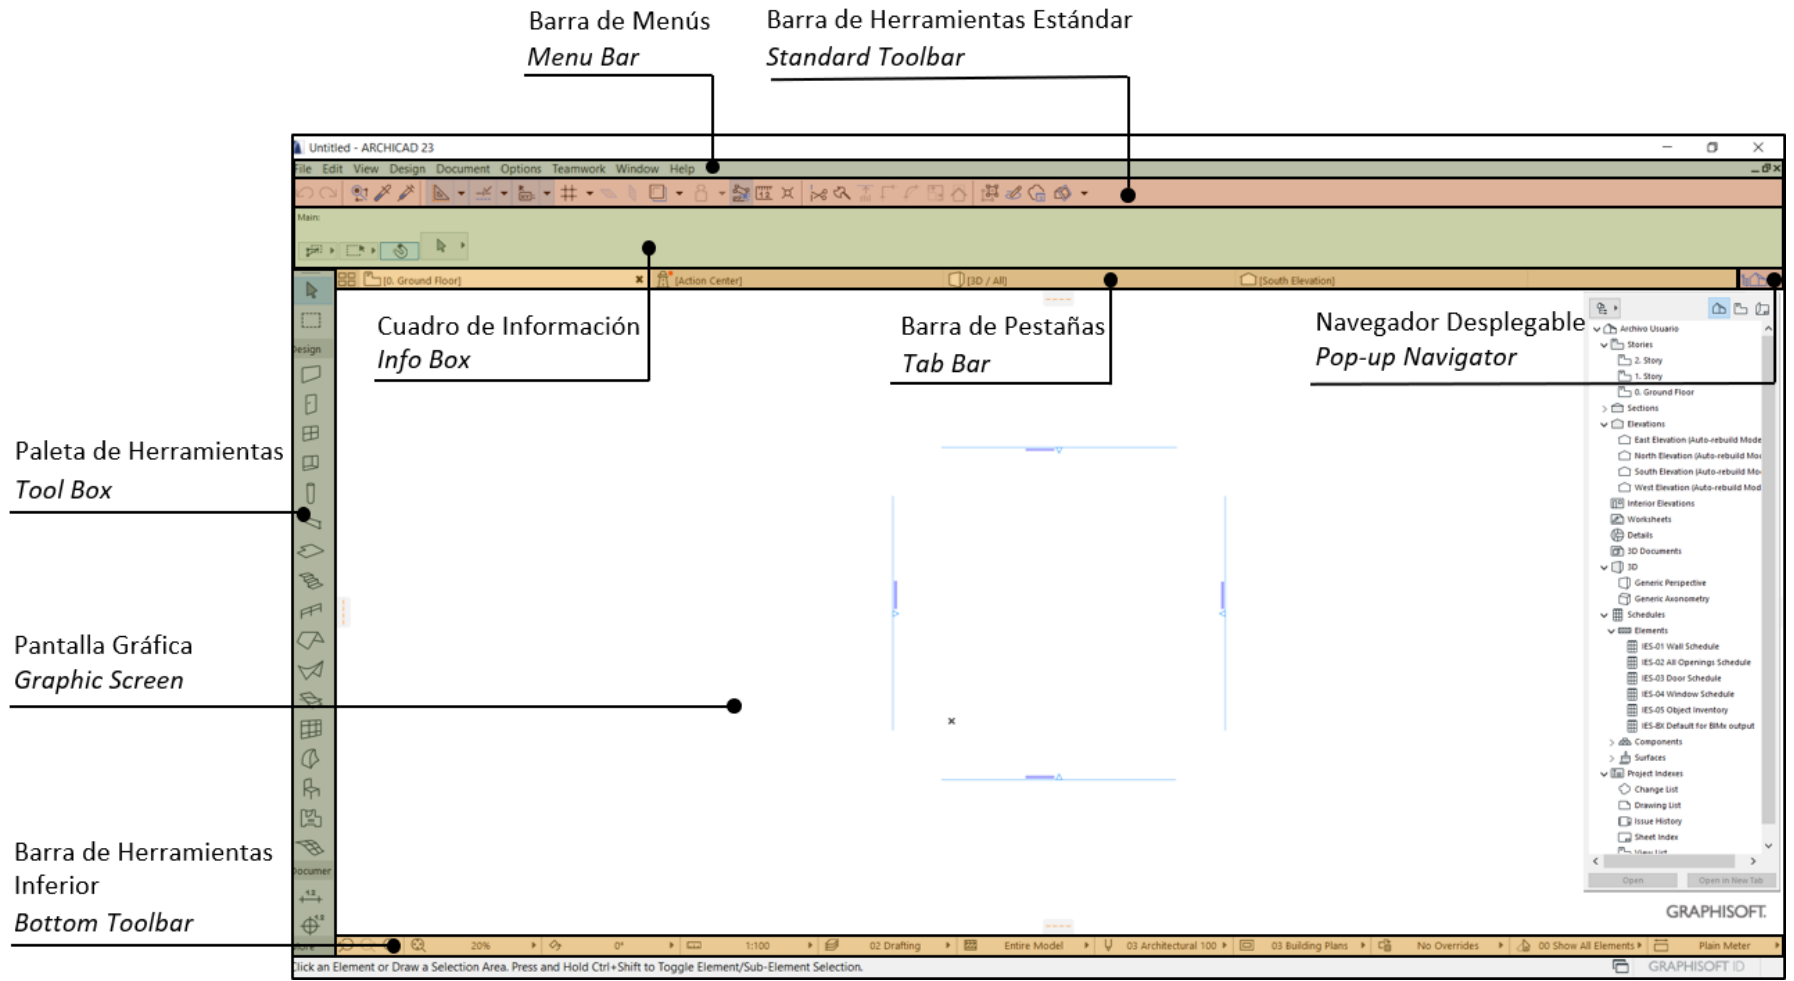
Barra de Menús
Menu Bar

Barra de Herramientas Estándar
Standard Toolbar

Untitled - ARCHICAD 23

File Edit View Design Document Options Teamwork Window Help

Main:

[0. Ground Floor] [Action Center] [3D / All] [South Elevation]

Cuadro de Información
Info Box

Barra de Pestañas
Tab Bar

Navegador Desplegable
Pop-up Navigator

Paleta de Herramientas
Tool Box

Pantalla Gráfica
Graphic Screen

Barra de Herramientas Inferior
Bottom Toolbar

Design

Documen

Archivo Usuario
Stories
2. Story
1. Story
0. Ground Floor
Sections
Elevations
East Elevation (Auto-rebuild Mode
North Elevation (Auto-rebuild Mo
South Elevation (Auto-rebuild Mo
West Elevation (Auto-rebuild Mod
Interior Elevations
Worksheets
Details
3D Documents
3D
Generic Perspective
Generic Axonometry
Schedules
Elements
IES-01 Wall Schedule
IES-02 All Openings Schedule
IES-03 Door Schedule
IES-04 Window Schedule
IES-05 Object Inventory
IES-BX Default for BIMx output
Components
Surfaces
Project Indexes
Change List
Drawing List
Issue History
Sheet Index
View List

Open
Open in New Tab

GRAPHISOFT.

20% 0° 1:100 02 Drafting Entire Model 03 Architectural 100 03 Building Plans No Overrides 00 Show All Elements Plain Meter

Click an Element or Draw a Selection Area. Press and Hold Ctrl+Shift to Toggle Element/Sub-Element Selection.

GRAPHISOFT ID